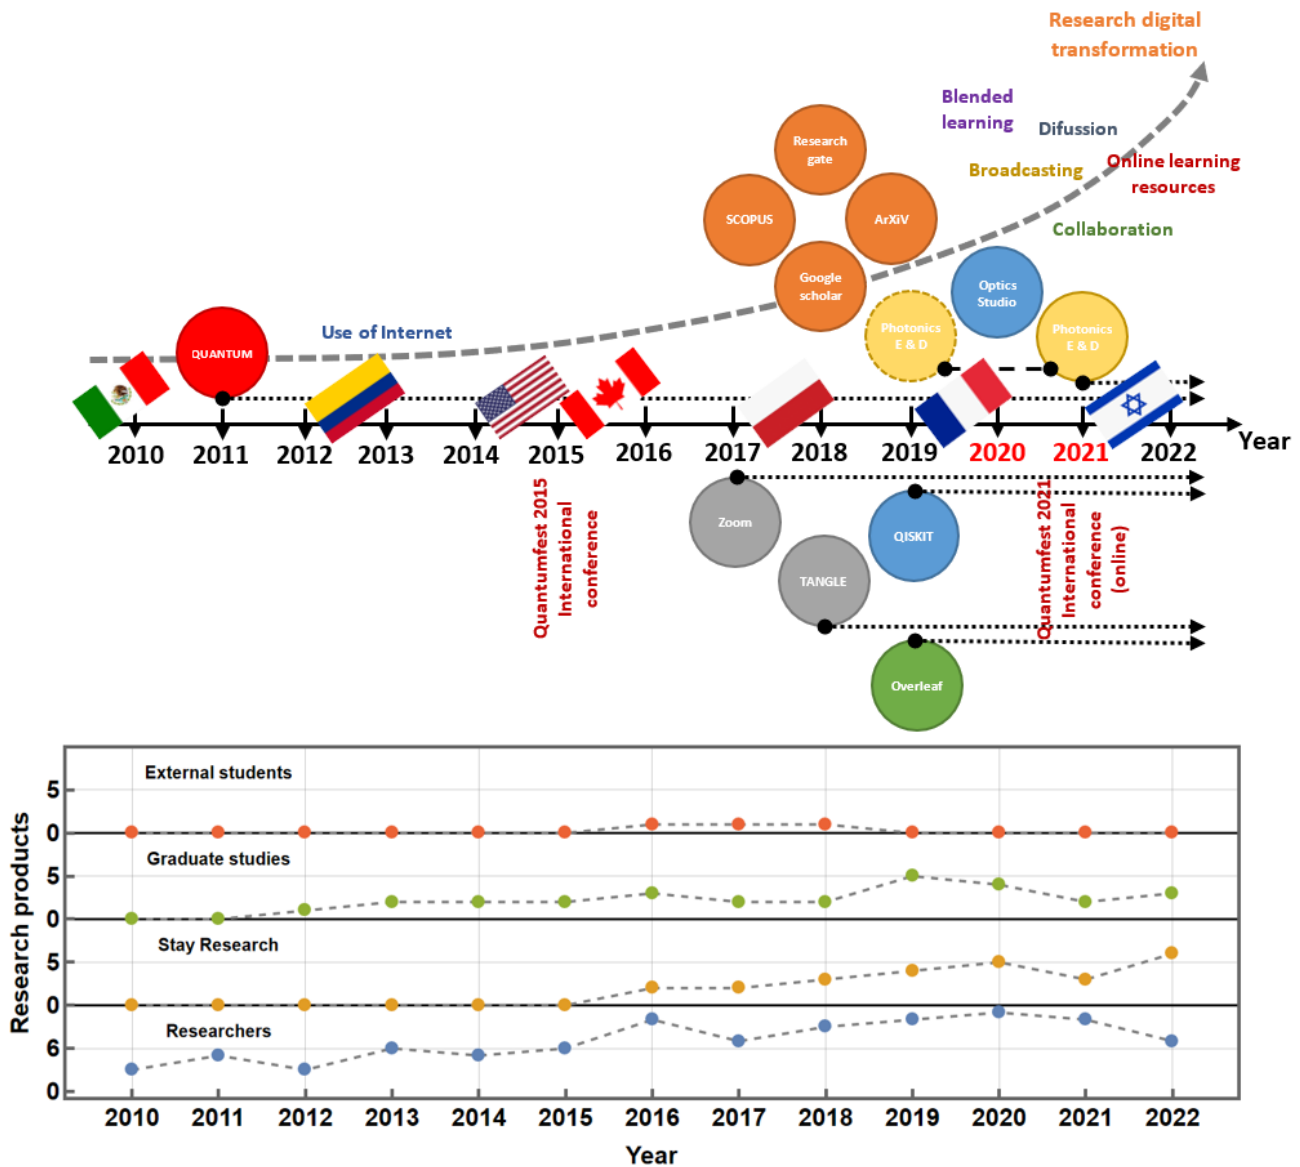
Research digital transformation

Blended learning

Difussion

Broadcasting

Online learning resources

Collaboration

Research gate

SCOPUS

ArXiV

Google scholar

Optics Studio

Photonics E & D

Photonics E & D

QUANTUM

Use of Internet

2010 2011 2012 2013 2014 2015 2016 2017 2018 2019 2020 2021 2022 Year

Quantumfest 2015 International conference

Zoom

TANGLE

QISKIT

Overleaf

Quantumfest 2021 International conference (online)

External students

Graduate studies

Stay Research

Researchers

Research products

5
0
5
0
5
0
6
0

2010 2011 2012 2013 2014 2015 2016 2017 2018 2019 2020 2021 2022

Year